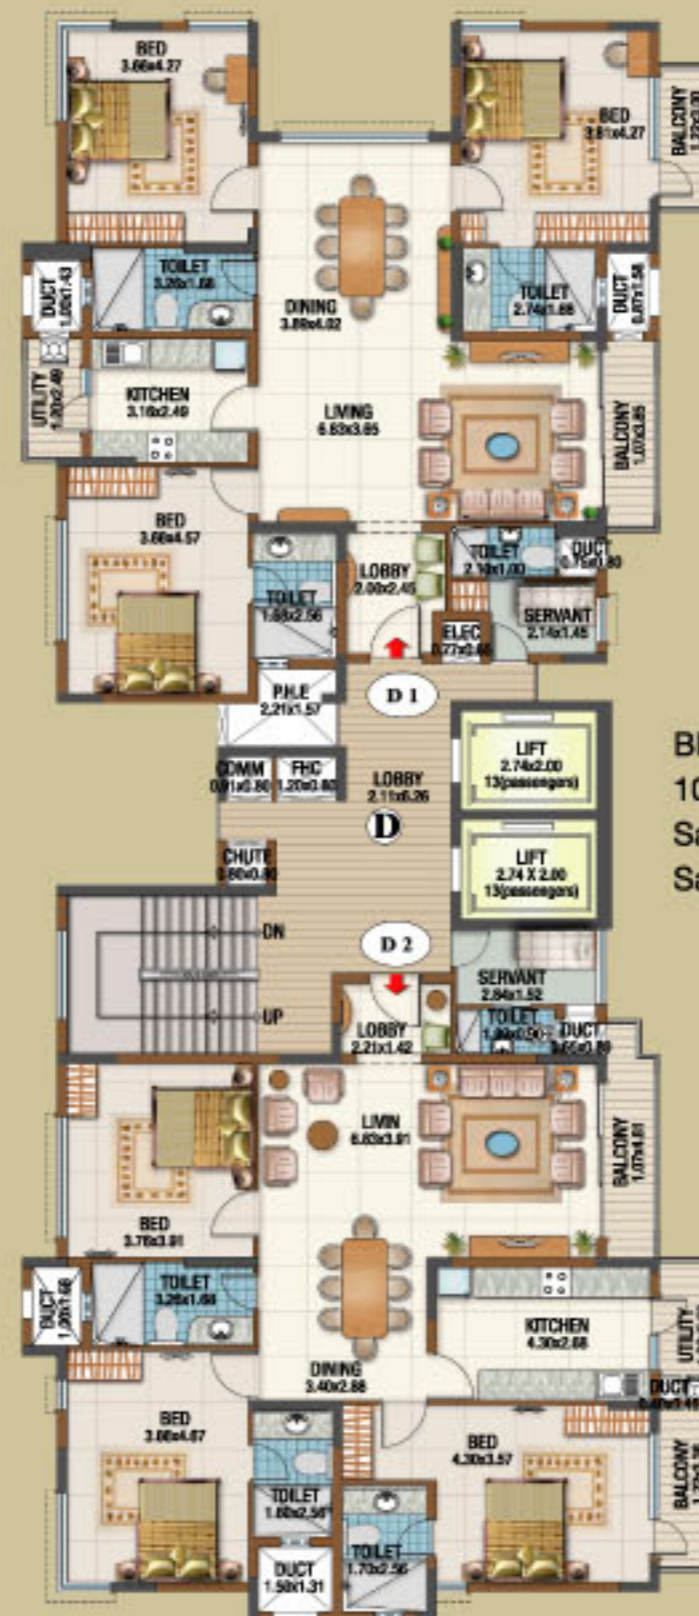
BED
3.66x4.27

BED
3.81x4.27

BALCONY
1.22x2.90

DUCT
1.02x1.43

TOILET
3.20x1.68

DINING
3.89x4.02

TOILET
2.74x1.68

DUCT
0.97x1.58

UTILITY
1.20x2.49

KITCHEN
3.16x2.49

LIVING
6.83x3.65

BALCONY
1.07x3.65

BED
3.66x4.57

LOBBY
2.00x2.45

TOILET
2.10x1.00

DUCT
0.75x0.80

TOILET
1.88x2.56

ELEC
0.77x0.66

SERVANT
2.14x1.45

P.H.E
2.21x1.57

D 1

LIFT
2.74x2.00
13(passengers)

Bl
10
Sa
Sa

COMM
0.91x0.80

FHC
1.20x0.80

LOBBY
2.11x6.26

D

CHUTE
0.80x0.80

LIFT
2.74 X 2.00
13(passengers)

DN

D 2

SERVANT
2.84x1.52

UP

LOBBY
2.21x1.42

TOILET
1.90x0.90

DUCT
0.65x0.80

LIVIN
6.83x3.91

BALCONY
1.07x4.61

BED
3.76x3.91

DUCT
1.00x1.68

TOILET
3.20x1.68

KITCHEN
4.30x2.68

UTILITY

DINING
3.40x2.88

DUCT
0.40x1.4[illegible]

BED
3.80x4.07

BED
4.30x3.57

BALCONY

TOILET
1.80x2.56

TOILET
1.70x2.56

DUCT
1.50x1.31